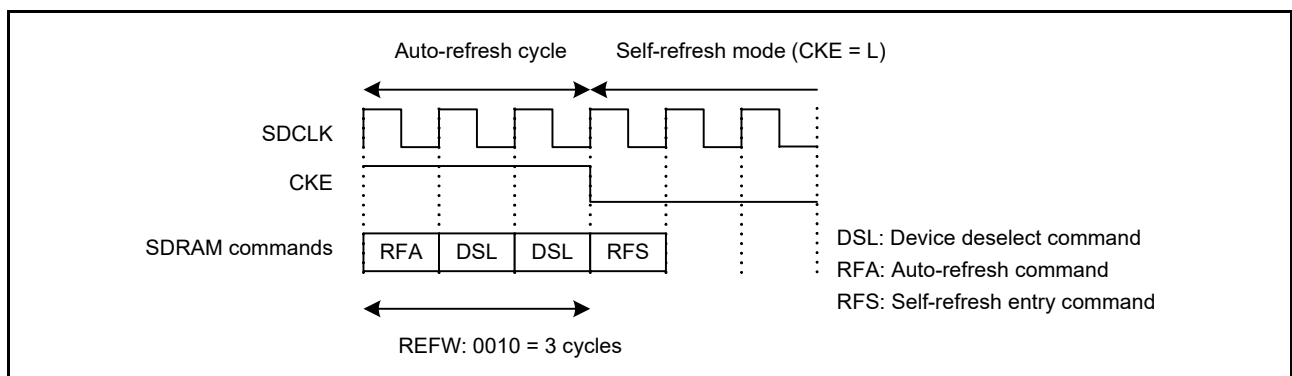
Auto-refresh cycle

Self-refresh mode (CKE = L)

SDCLK

CKE

SDRAM commands

| RFA | DSL | DSL | RFS |
|---|---|---|---|

DSL: Device deselect command

RFA: Auto-refresh command

RFS: Self-refresh entry command

REFW: 0010 = 3 cycles